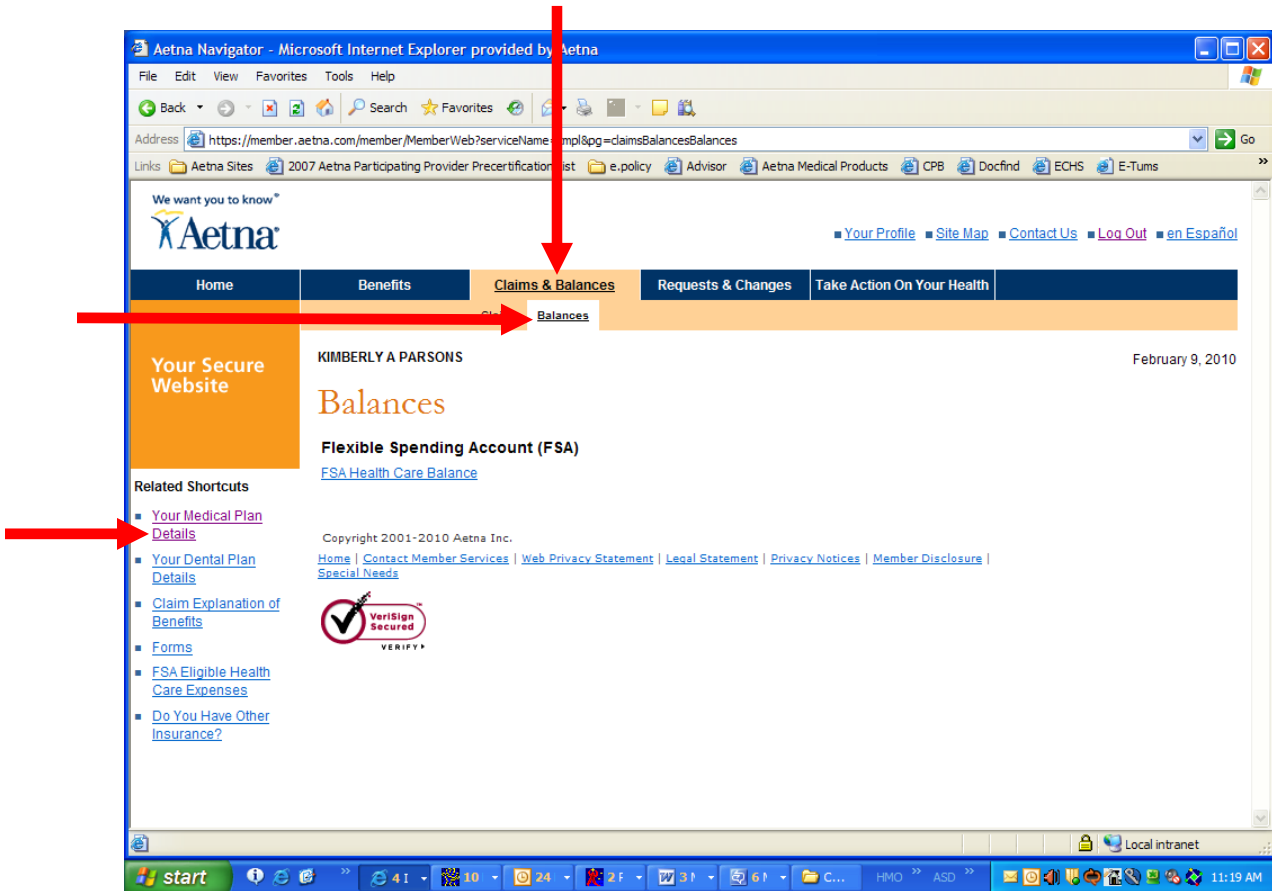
Aetna Navigator - Microsoft Internet Explorer provided by Aetna

File Edit View Favorites Tools Help

Back Search Favorites

Address https://member.aetna.com/member/MemberWeb?serviceName=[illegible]mpl&pg=claimsBalancesBalances Go

Links Aetna Sites 2007 Aetna Participating Provider Precertification List e.policy Advisor Aetna Medical Products CPB Docfind ECHS E-Tums

We want you to know®
Aetna

Your Profile Site Map Contact Us Log Out en Español

Home | Benefits | Claims & Balances | Requests & Changes | Take Action On Your Health

Cla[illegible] Balances

Your Secure Website

KIMBERLY A PARSONS

February 9, 2010

Balances

Flexible Spending Account (FSA)

FSA Health Care Balance

Related Shortcuts

Your Medical Plan Details

Your Dental Plan Details

Claim Explanation of Benefits

Forms

FSA Eligible Health Care Expenses

Do You Have Other Insurance?

Copyright 2001-2010 Aetna Inc.

Home | Contact Member Services | Web Privacy Statement | Legal Statement | Privacy Notices | Member Disclosure | Special Needs

VeriSign Secured VERIFY

Local intranet

start 4 I 10 24 2 F 3 6 C... HMO ASD 11:19 AM